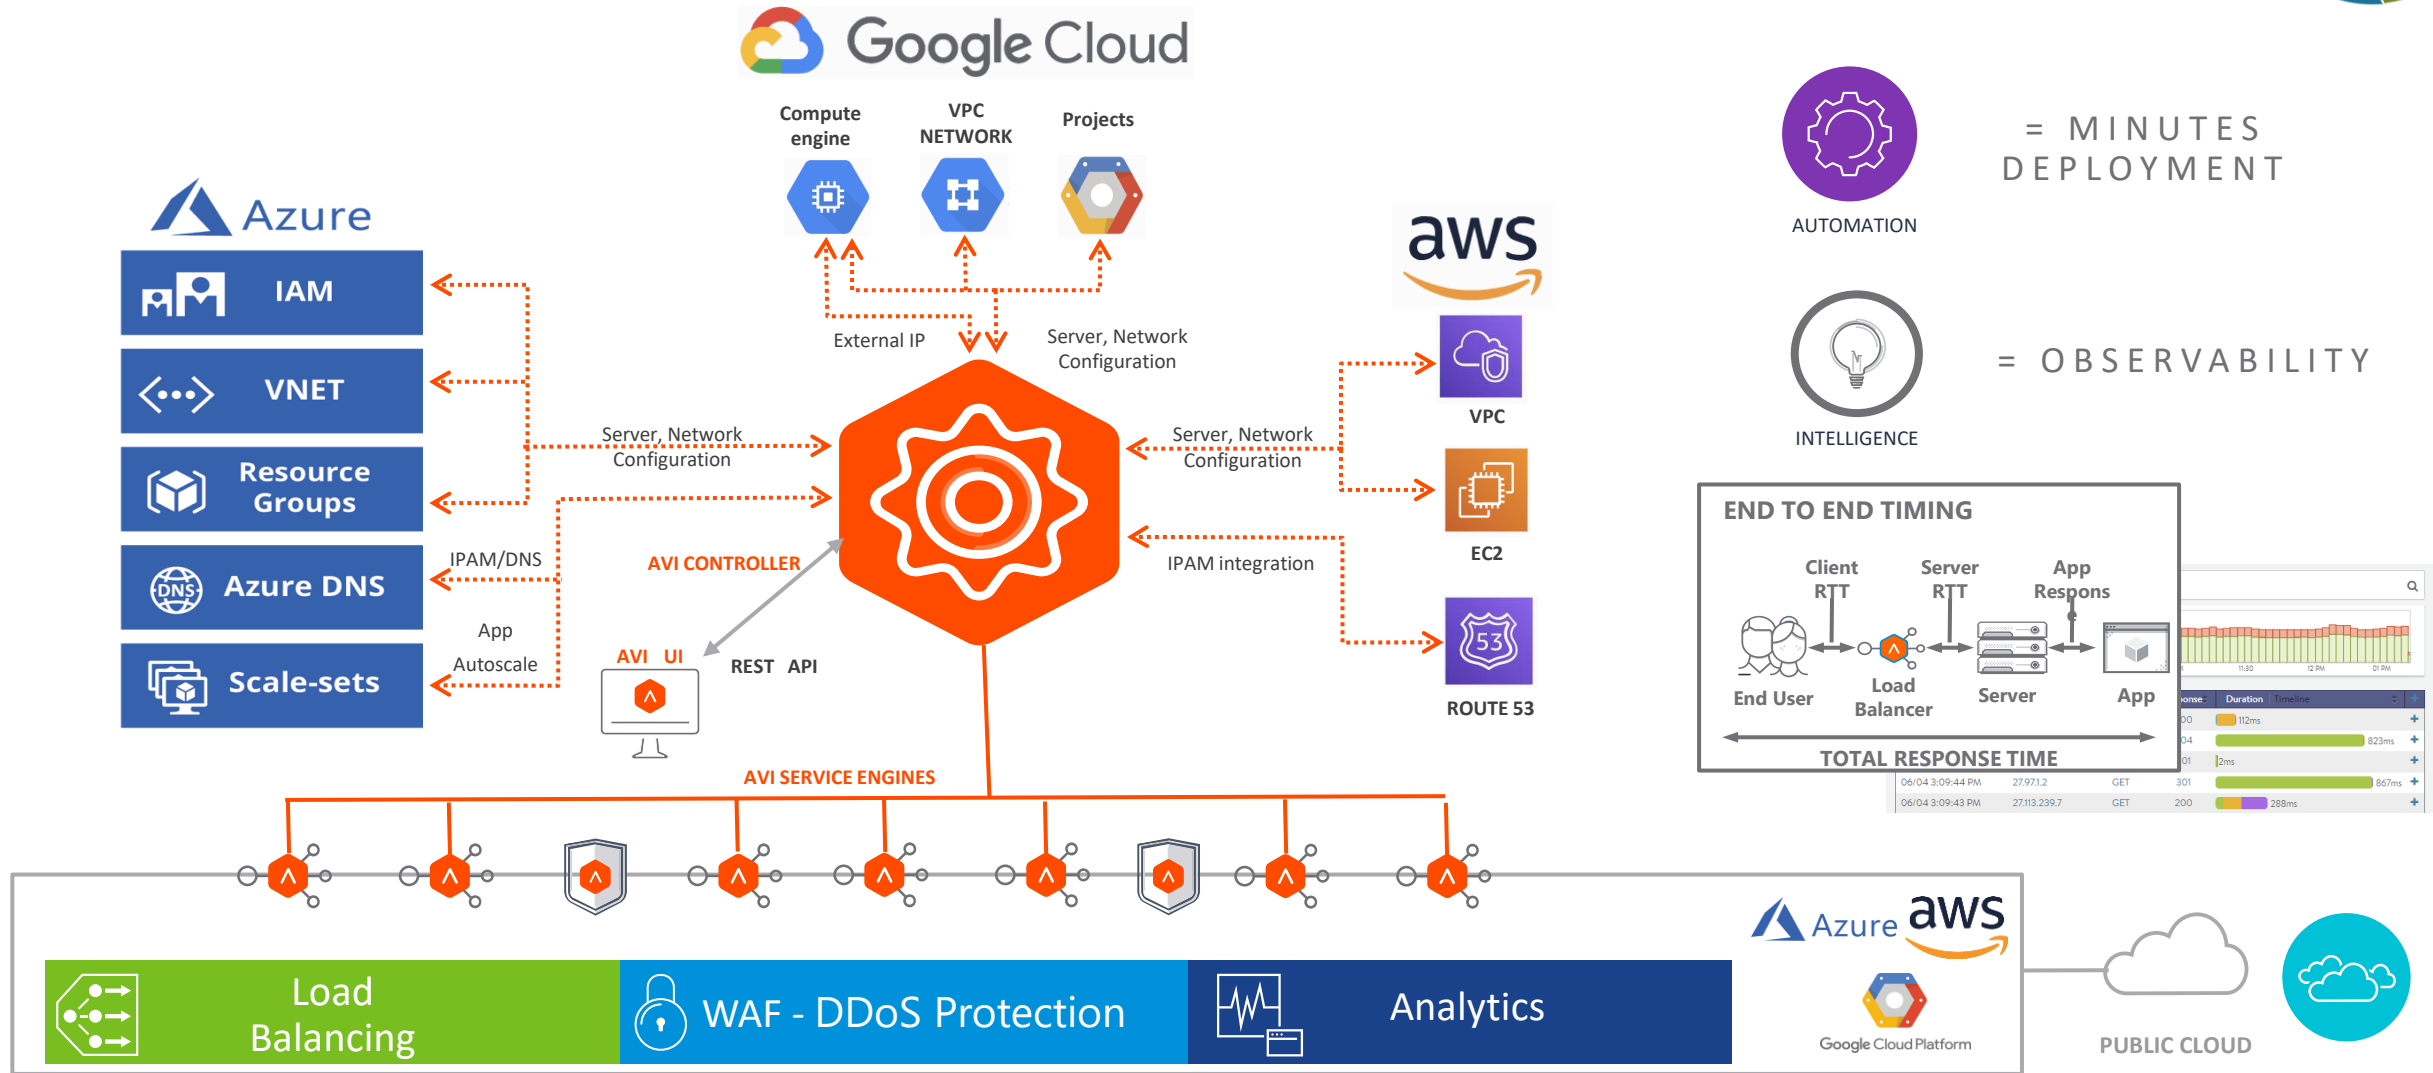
Google Cloud

Compute engine

VPC NETWORK

Projects

External IP

Server, Network Configuration

Azure

IAM

VNET

Resource Groups

Azure DNS

Scale-sets

Server, Network Configuration

IPAM/DNS

App Autoscale

AVI CONTROLLER

AVI UI

REST API

aws

VPC

EC2

ROUTE 53

Server, Network Configuration

IPAM integration

AUTOMATION

= MINUTES DEPLOYMENT

INTELLIGENCE

= OBSERVABILITY

END TO END TIMING

Client RTT

Server RTT

App Respons

End User

Load Balancer

Server

App

TOTAL RESPONSE TIME

AVI SERVICE ENGINES

Load Balancing

WAF - DDoS Protection

Analytics

Azure

aws

Google Cloud Platform

PUBLIC CLOUD